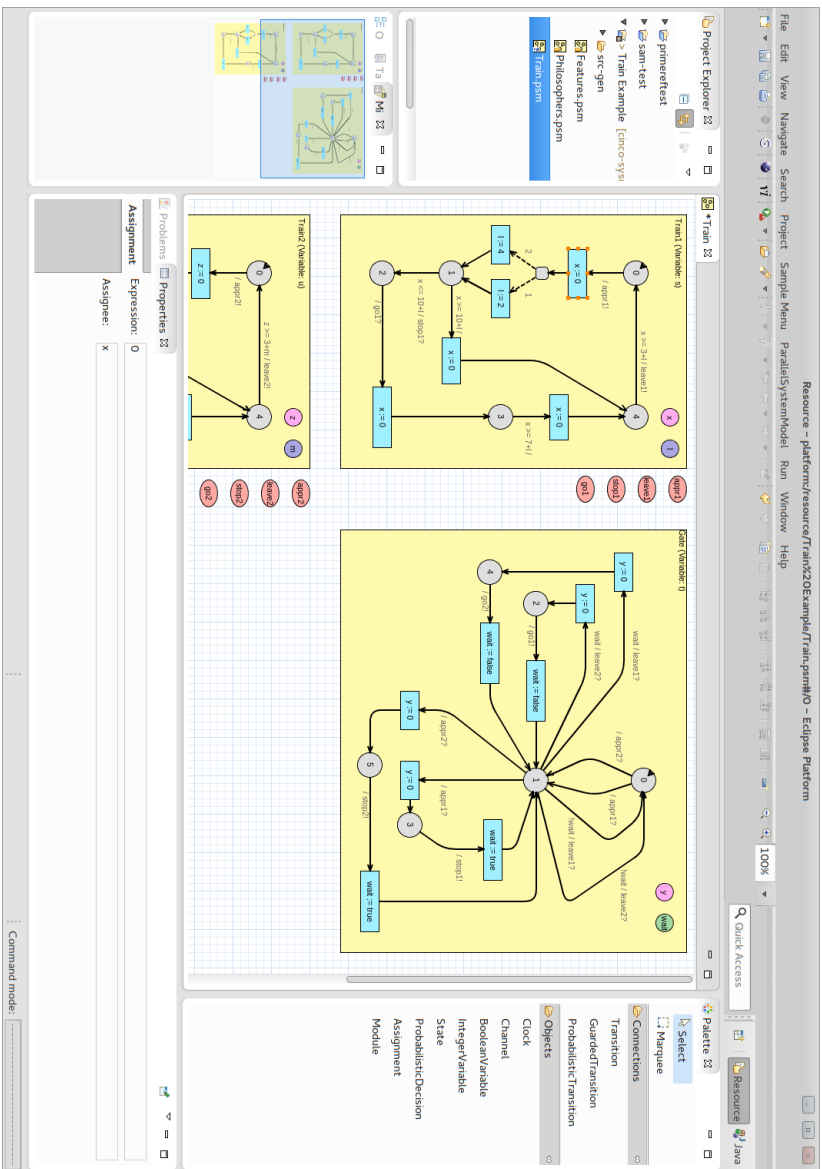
Resource – platform:/resource/Train%20Example/Train.psm#0 – Eclipse Platform

File Edit View Navigate Search Project Sample Menu ParallelSystemModel Run Window Help

100%

Quick Access

Resource Java

Project Explorer

primeraftest
sam-test
Train Example [cinco-syst
src-gen
Features.psm
Philosophers.psm
Train.psm

Ta Mi

*Train

Train1 (Variable: s)

0
/ appr1!
x := 0
2
1
x := 4
x := 2
1
x >= 10 / stop1?
x <= 10 / stop1?
2
x := 0
/ go1?
x := 0
3
x >= 7 / /
x := 0
x >= 3 / leave1!
4

x
l

appr1
leave1
stop1
go1

Train2 (Variable: u)

0
/ appr2!
z := 0
z >= 3 / leave2!
4
z
m

appr2
leave2
stop2
go2

Gate (Variable: t)

y := 0
4
/ go2!
wait := false
2
y := 0
/ go1!
wait := false
wait / leave1?
wait / leave2?
/ appr2?
0
y := 0
/ appr2?
1
/ appr1?
5
y := 0
/ appr1?
3
wait := true
/ stop2!
/ stop1!
!wait / leave1?
!wait / leave2?
wait := true

y
wait

Palette

Select
Marquee
Connections
Transition
GuardedTransition
ProbabilisticTransition
Objects
Clock
Channel
BooleanVariable
IntegerVariable
State
ProbabilisticDecision
Assignment
Module

Problems Properties

Assignment
Expression: 0
Assignee: x

Command mode: